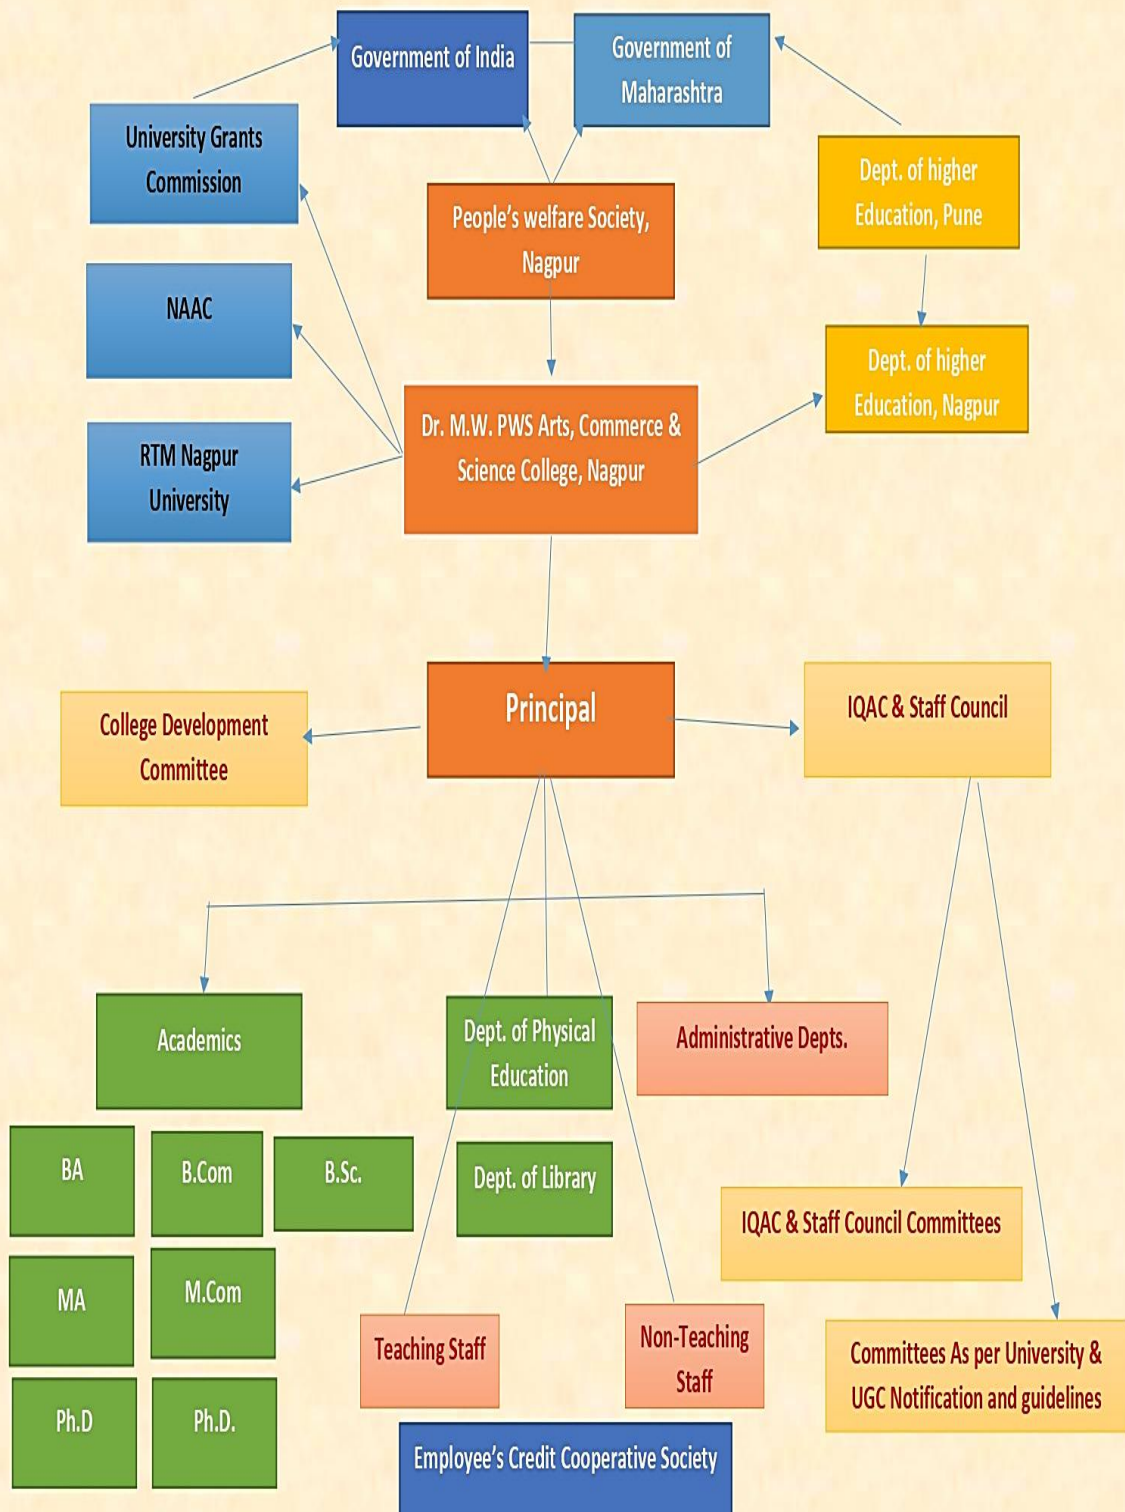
Government of India

Government of Maharashtra

University Grants Commission

People's welfare Society, Nagpur

Dept. of higher Education, Pune

NAAC

Dept. of higher Education, Nagpur

RTM Nagpur University

Dr. M.W. PWS Arts, Commerce & Science College, Nagpur

College Development Committee

Principal

IQAC & Staff Council

Academics

Dept. of Physical Education

Administrative Depts.

BA

B.Com

B.Sc.

Dept. of Library

IQAC & Staff Council Committees

MA

M.Com

Teaching Staff

Non-Teaching Staff

Committees As per University & UGC Notification and guidelines

Ph.D

Ph.D.

Employee's Credit Cooperative Society